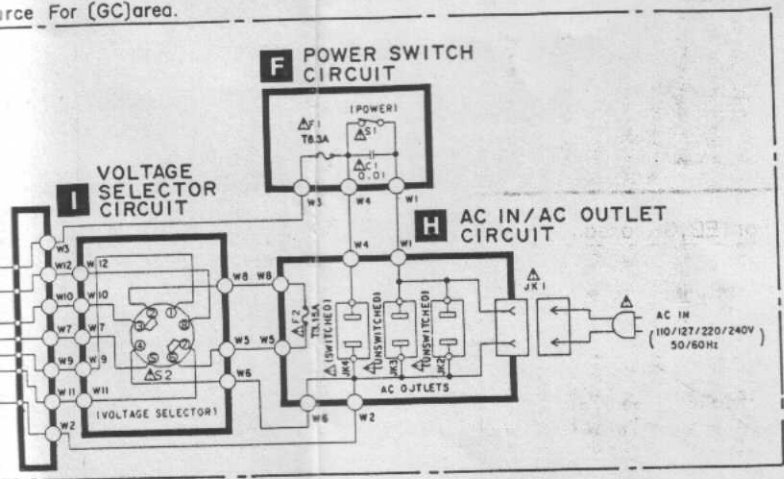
rce For (GC)area.

F POWER SWITCH CIRCUIT

(POWER)
$\triangle$S1
$\triangle$F1
T6.3A
$\triangle$C1
0.01
W3 W4 W1

I VOLTAGE SELECTOR CIRCUIT

H AC IN/AC OUTLET CIRCUIT

W3
W12 W12
W10 W10
W7 W7
W9 W9
W11 W11
W2
W8 W8
W5 W5
W6
W4 W1
$\triangle$F2
T3.15A
$\triangle$S2
(VOLTAGE SELECTOR)
$\triangle$(SWITCHED)
JK4
$\triangle$(UNSWITCHED)
JK3
$\triangle$(UNSWITCHED)
JK2
AC OUTLETS
W6 W2
$\triangle$
JK1
$\triangle$
AC IN
(110/127/220/240V
50/60Hz)